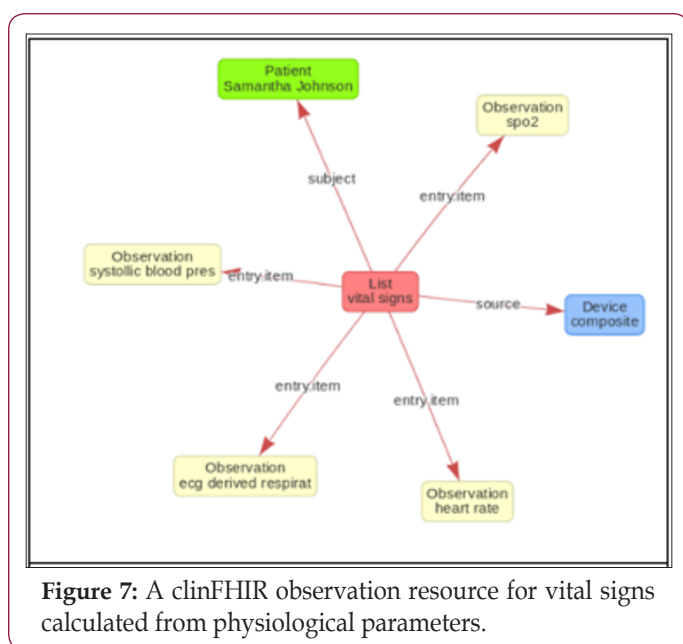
Patient
Samantha Johnson

Observation
spo2

subject

entry.item

Observation
systolic blood pres

entry.item

List
vital signs

source

Device
composite

entry.item

entry.item

Observation
ecg derived respirat

Observation
heart rate

**Figure 7:** A clinFHIR observation resource for vital signs calculated from physiological parameters.